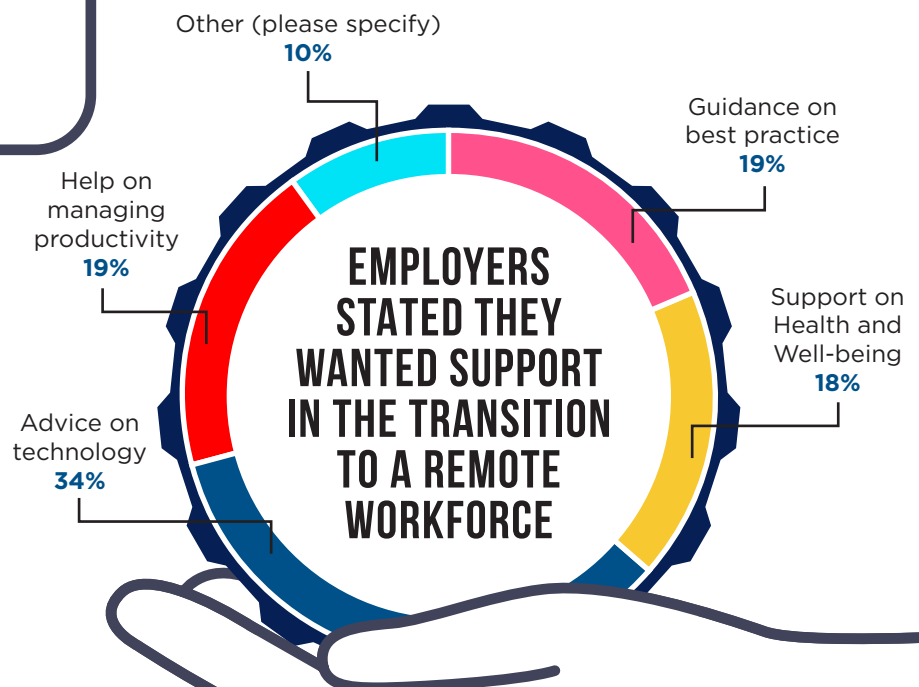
Other (please specify)
10%

Guidance on best practice
19%

Help on managing productivity
19%

EMPLOYERS STATED THEY WANTED SUPPORT IN THE TRANSITION TO A REMOTE WORKFORCE

Support on Health and Well-being
18%

Advice on technology
34%